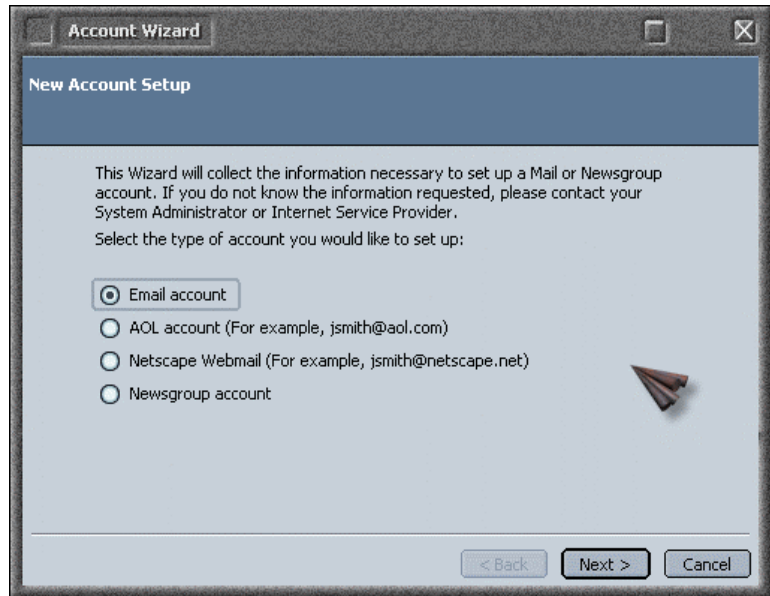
Account Wizard

New Account Setup

This Wizard will collect the information necessary to set up a Mail or Newsgroup account. If you do not know the information requested, please contact your System Administrator or Internet Service Provider.

Select the type of account you would like to set up:

Email account

AOL account (For example, jsmith@aol.com)

Netscape Webmail (For example, jsmith@netscape.net)

Newsgroup account

< Back

Next >

Cancel